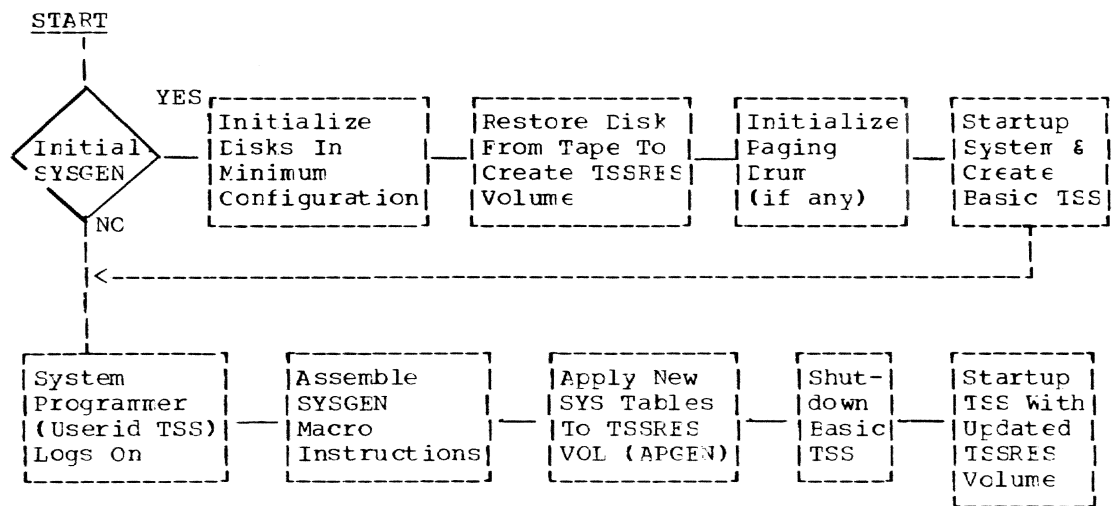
START

Initial SYSGEN

YES

NC

Initialize Cisks In Minimum Configuration

Restore Cisk From Tape To Create TSSRES Volume

Initialize Paging Drum (if any)

Startup System & Create Basic TSS

System Programmer (Userid TSS) Logs On

Assemble SYSGEN Macro Instructions

Apply New SYS Tables To TSSRES VOL (APGEN)

Shut-down Basic TSS

Startup TSS With Updated TSSRES Volume